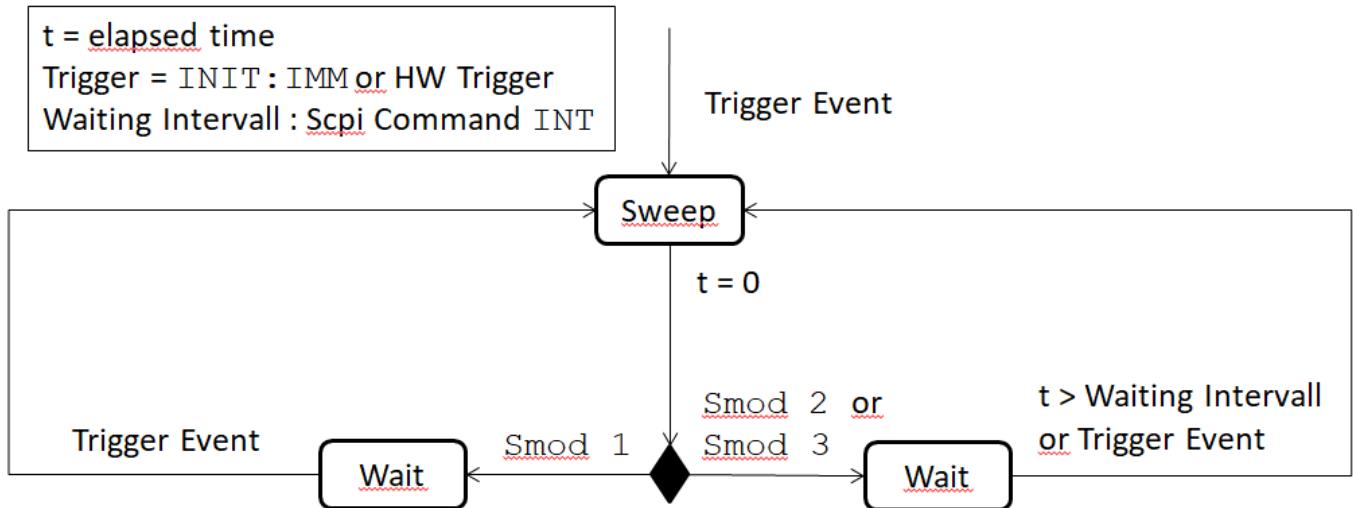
t = elapsed time
Trigger = INIT:IMM or HW Trigger
Waiting Intervall : Scpi Command INT

Trigger Event

Sweep

t = 0

Trigger Event

Smod 1

Smod 2 or
Smod 3

t > Waiting Intervall
or Trigger Event

Wait

Wait